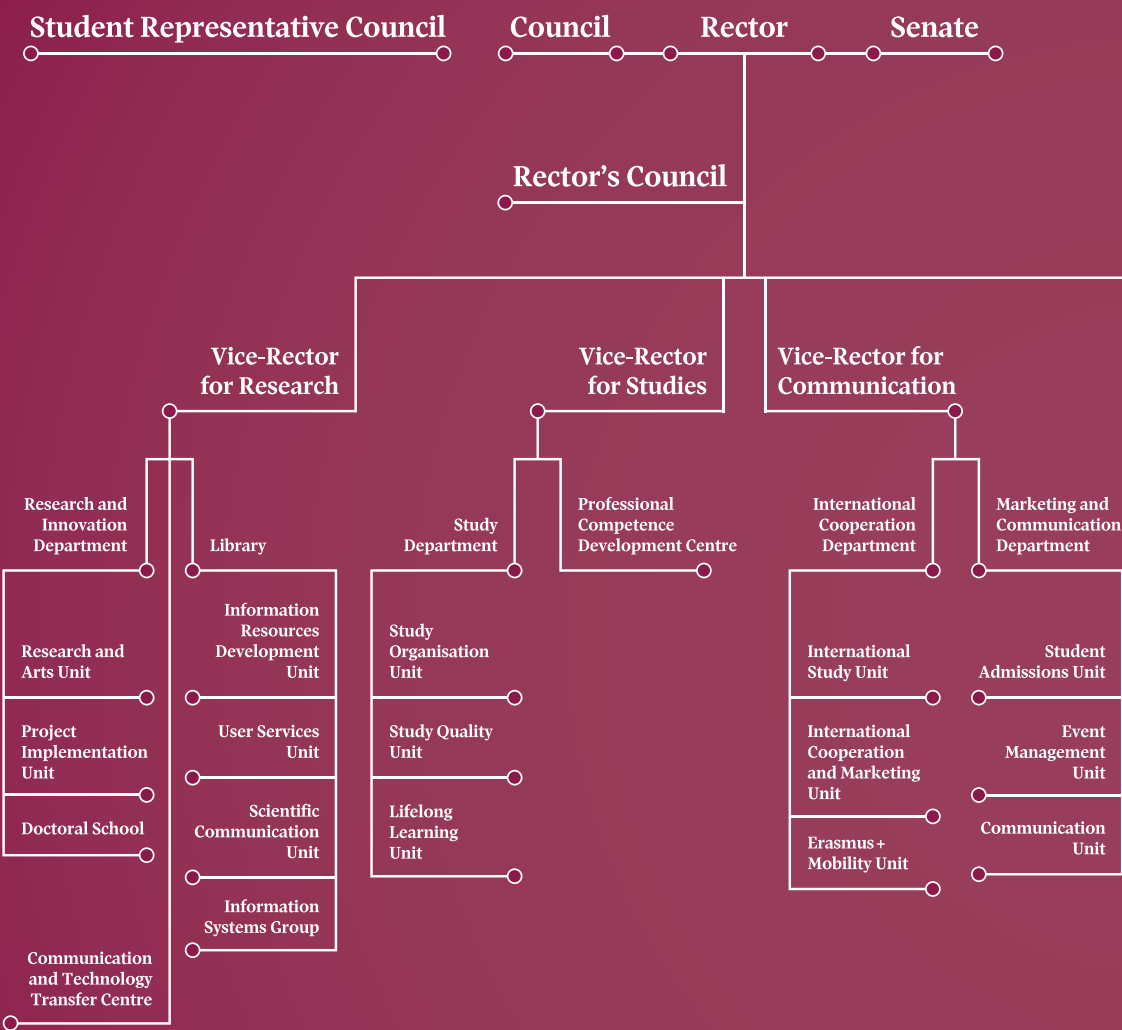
Student Representative Council

Council

Rector

Senate

Rector's Council

Vice-Rector for Research

Vice-Rector for Studies

Vice-Rector for Communication

Research and Innovation Department

Library

Research and Arts Unit

Project Implementation Unit

Doctoral School

Information Resources Development Unit

User Services Unit

Scientific Communication Unit

Information Systems Group

Communication and Technology Transfer Centre

Study Department

Professional Competence Development Centre

Study Organisation Unit

Study Quality Unit

Lifelong Learning Unit

International Cooperation Department

Marketing and Communication Department

International Study Unit

International Cooperation and Marketing Unit

Erasmus+ Mobility Unit

Student Admissions Unit

Event Management Unit

Communication Unit